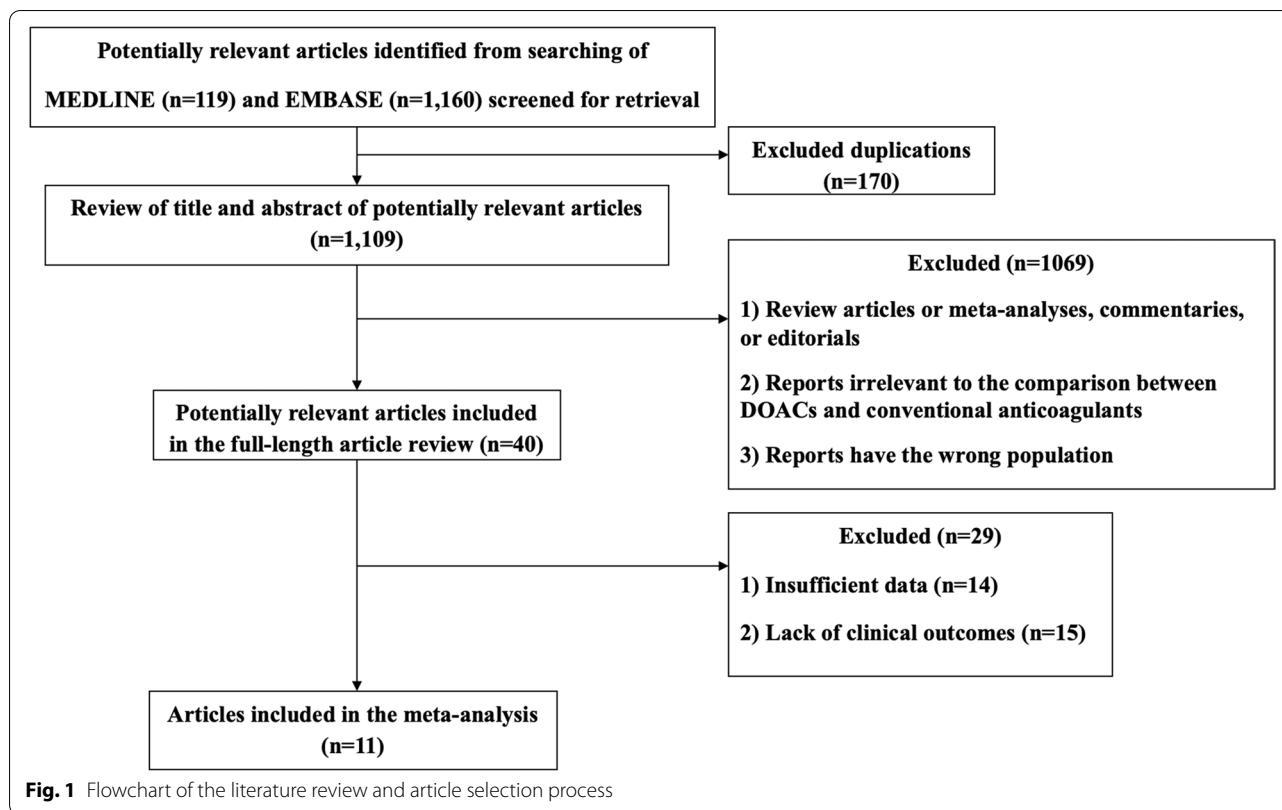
Potentially relevant articles identified from searching of MEDLINE (n=119) and EMBASE (n=1,160) screened for retrieval

Excluded duplications (n=170)

Review of title and abstract of potentially relevant articles (n=1,109)

Excluded (n=1069)

1) Review articles or meta-analyses, commentaries, or editorials

2) Reports irrelevant to the comparison between DOACs and conventional anticoagulants

3) Reports have the wrong population

Potentially relevant articles included in the full-length article review (n=40)

Excluded (n=29)

1) Insufficient data (n=14)

2) Lack of clinical outcomes (n=15)

Articles included in the meta-analysis (n=11)

Fig. 1 Flowchart of the literature review and article selection process